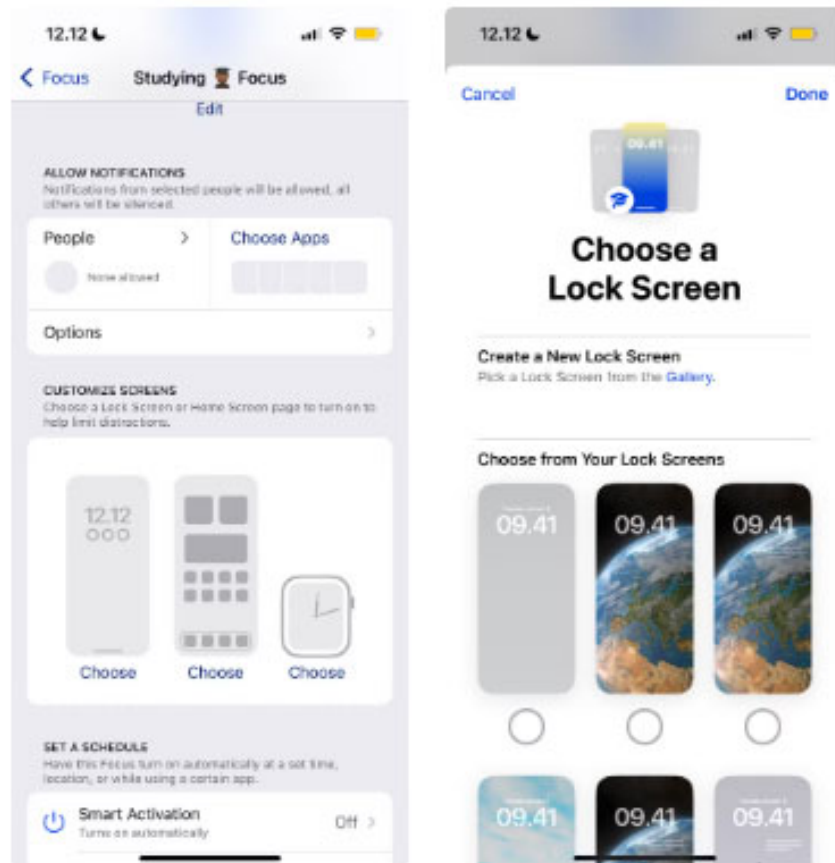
12.12

Focus Studying Focus
Edit

ALLOW NOTIFICATIONS
Notifications from selected people will be allowed, all others will be silenced.

People
None allowed

Choose Apps

Options

CUSTOMIZE SCREENS
Choose a Lock Screen or Home Screen page to turn on to help limit distractions.

12.12

Choose Choose Choose

SET A SCHEDULE
Have this Focus turn on automatically at a set time, location, or while using a certain app.

Smart Activation
Turns on automatically
Off

12.12

Cancel Done

09.41

Choose a Lock Screen

Create a New Lock Screen
Pick a Lock Screen from the Gallery.

Choose from Your Lock Screens

09.41
09.41
09.41
09.41
09.41
09.41